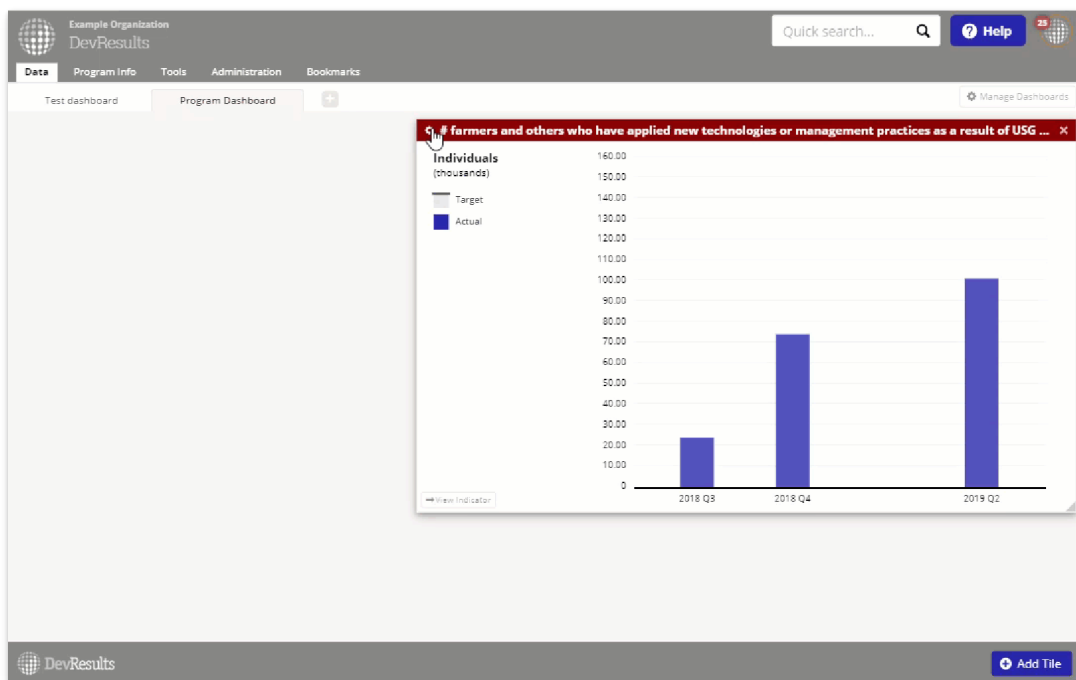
Example Organization
DevResults

Quick search...

Help

23

Data Program Info Tools Administration Bookmarks

Test dashboard Program Dashboard

Manage Dashboards

# farmers and others who have applied new technologies or management practices as a result of USG ... ×

Individuals
(thousands)

Target
Actual

| 160.00 |
|---|
| 150.00 |
| 140.00 |
| 130.00 |
| 120.00 |
| 110.00 |
| 100.00 |
| 90.00 |
| 80.00 |
| 70.00 |
| 60.00 |
| 50.00 |
| 40.00 |
| 30.00 |
| 20.00 |
| 10.00 |
| 0 |

2018 Q3 2018 Q4 2019 Q2

View Indicator

DevResults

Add Tile